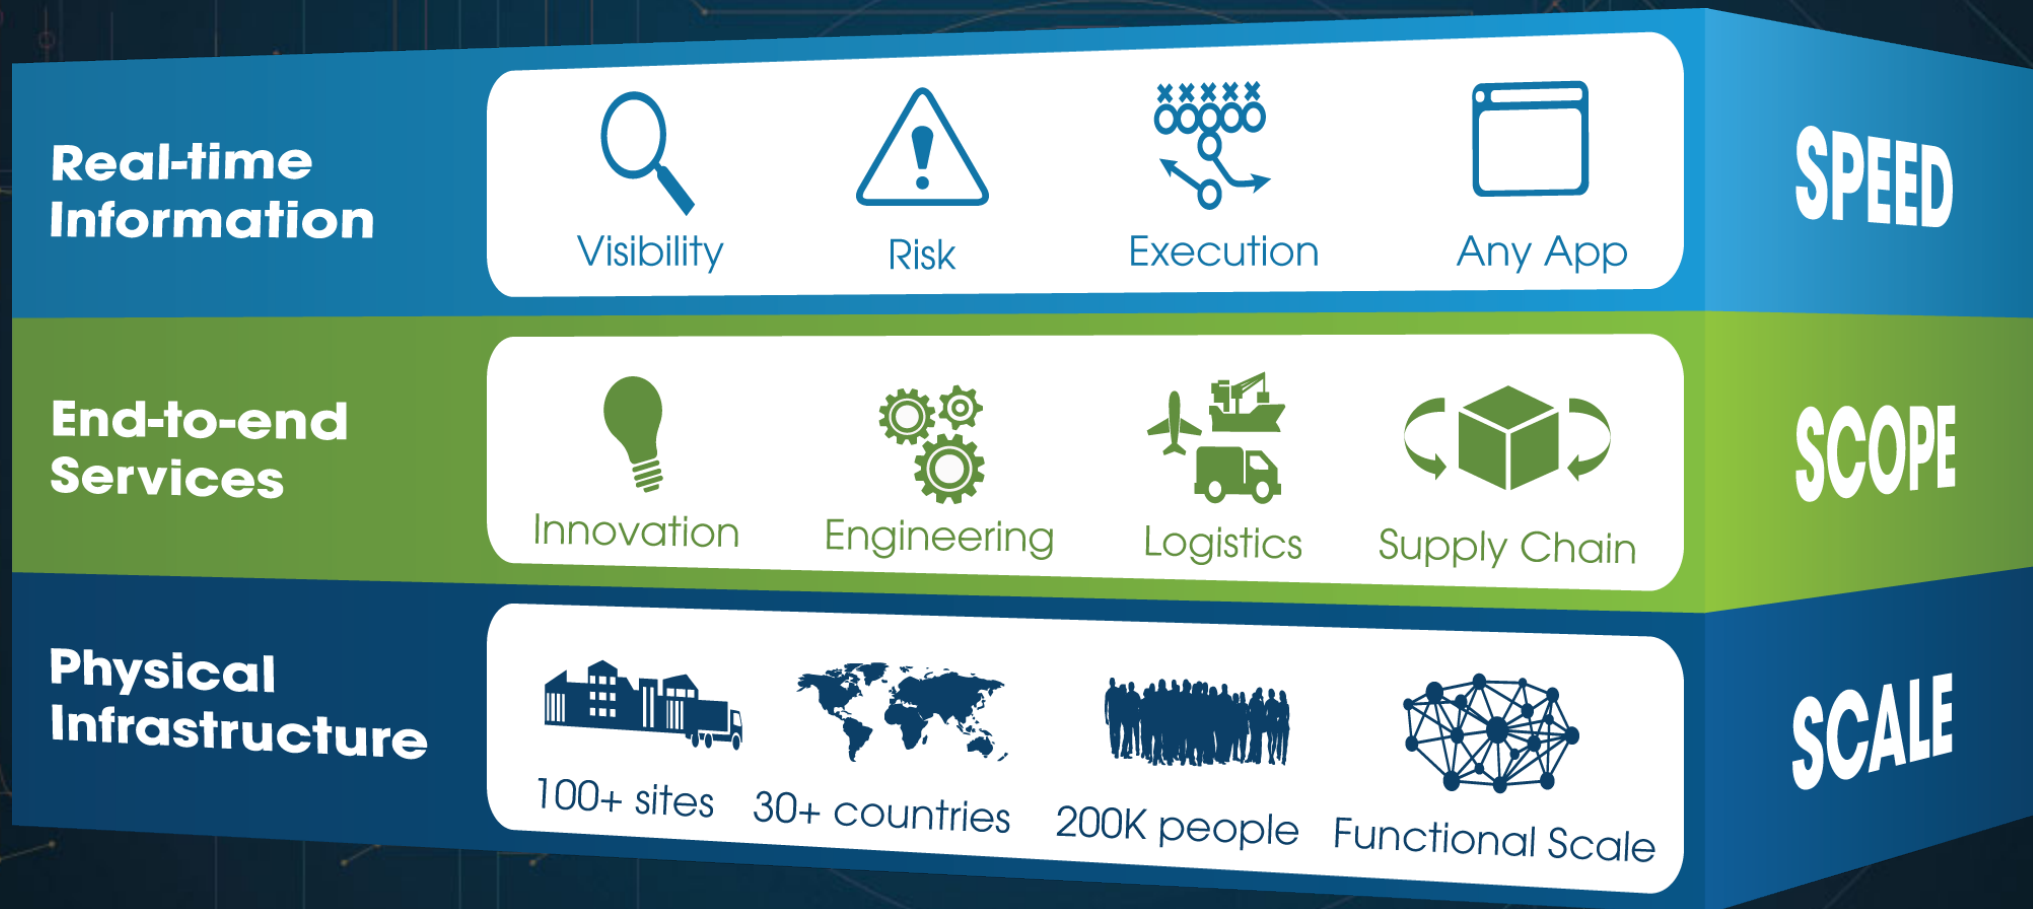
Real-time Information

Visibility Risk Execution Any App

SPEED

End-to-end Services

Innovation Engineering Logistics Supply Chain

SCOPE

Physical Infrastructure

100+ sites 30+ countries 200K people Functional Scale

SCALE